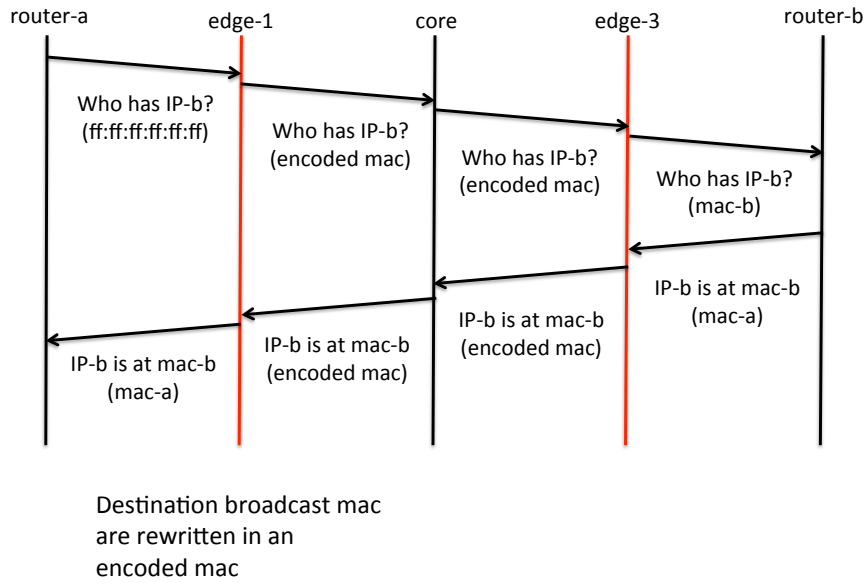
router-a

edge-1

core

edge-3

router-b

Who has IP-b?
(ff:ff:ff:ff:ff:ff)

Who has IP-b?
(encoded mac)

Who has IP-b?
(encoded mac)

Who has IP-b?
(mac-b)

IP-b is at mac-b
(mac-a)

IP-b is at mac-b
(encoded mac)

IP-b is at mac-b
(encoded mac)

IP-b is at mac-b
(mac-a)

Destination broadcast mac are rewritten in an encoded mac